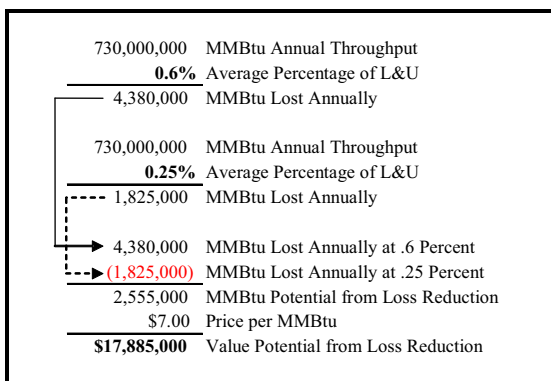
730,000,000 MMBtu Annual Throughput
**0.6%** Average Percentage of L&U
4,380,000 MMBtu Lost Annually

730,000,000 MMBtu Annual Throughput
**0.25%** Average Percentage of L&U
1,825,000 MMBtu Lost Annually

4,380,000 MMBtu Lost Annually at .6 Percent
(1,825,000) MMBtu Lost Annually at .25 Percent
2,555,000 MMBtu Potential from Loss Reduction
\$7.00 Price per MMBtu
**\$17,885,000** Value Potential from Loss Reduction